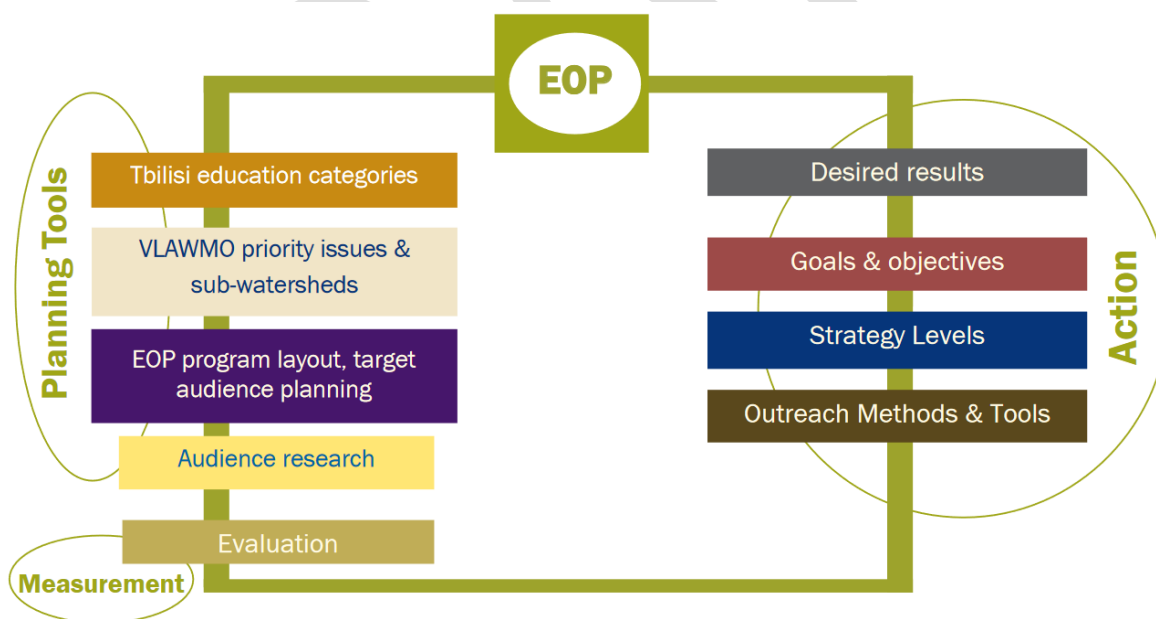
EOP

Planning Tools

Tbilisi education categories

VLAWMO priority issues & sub-watersheds

EOP program layout, target audience planning

Audience research

Evaluation

Measurement

Desired results

Goals & objectives

Strategy Levels

Outreach Methods & Tools

Action